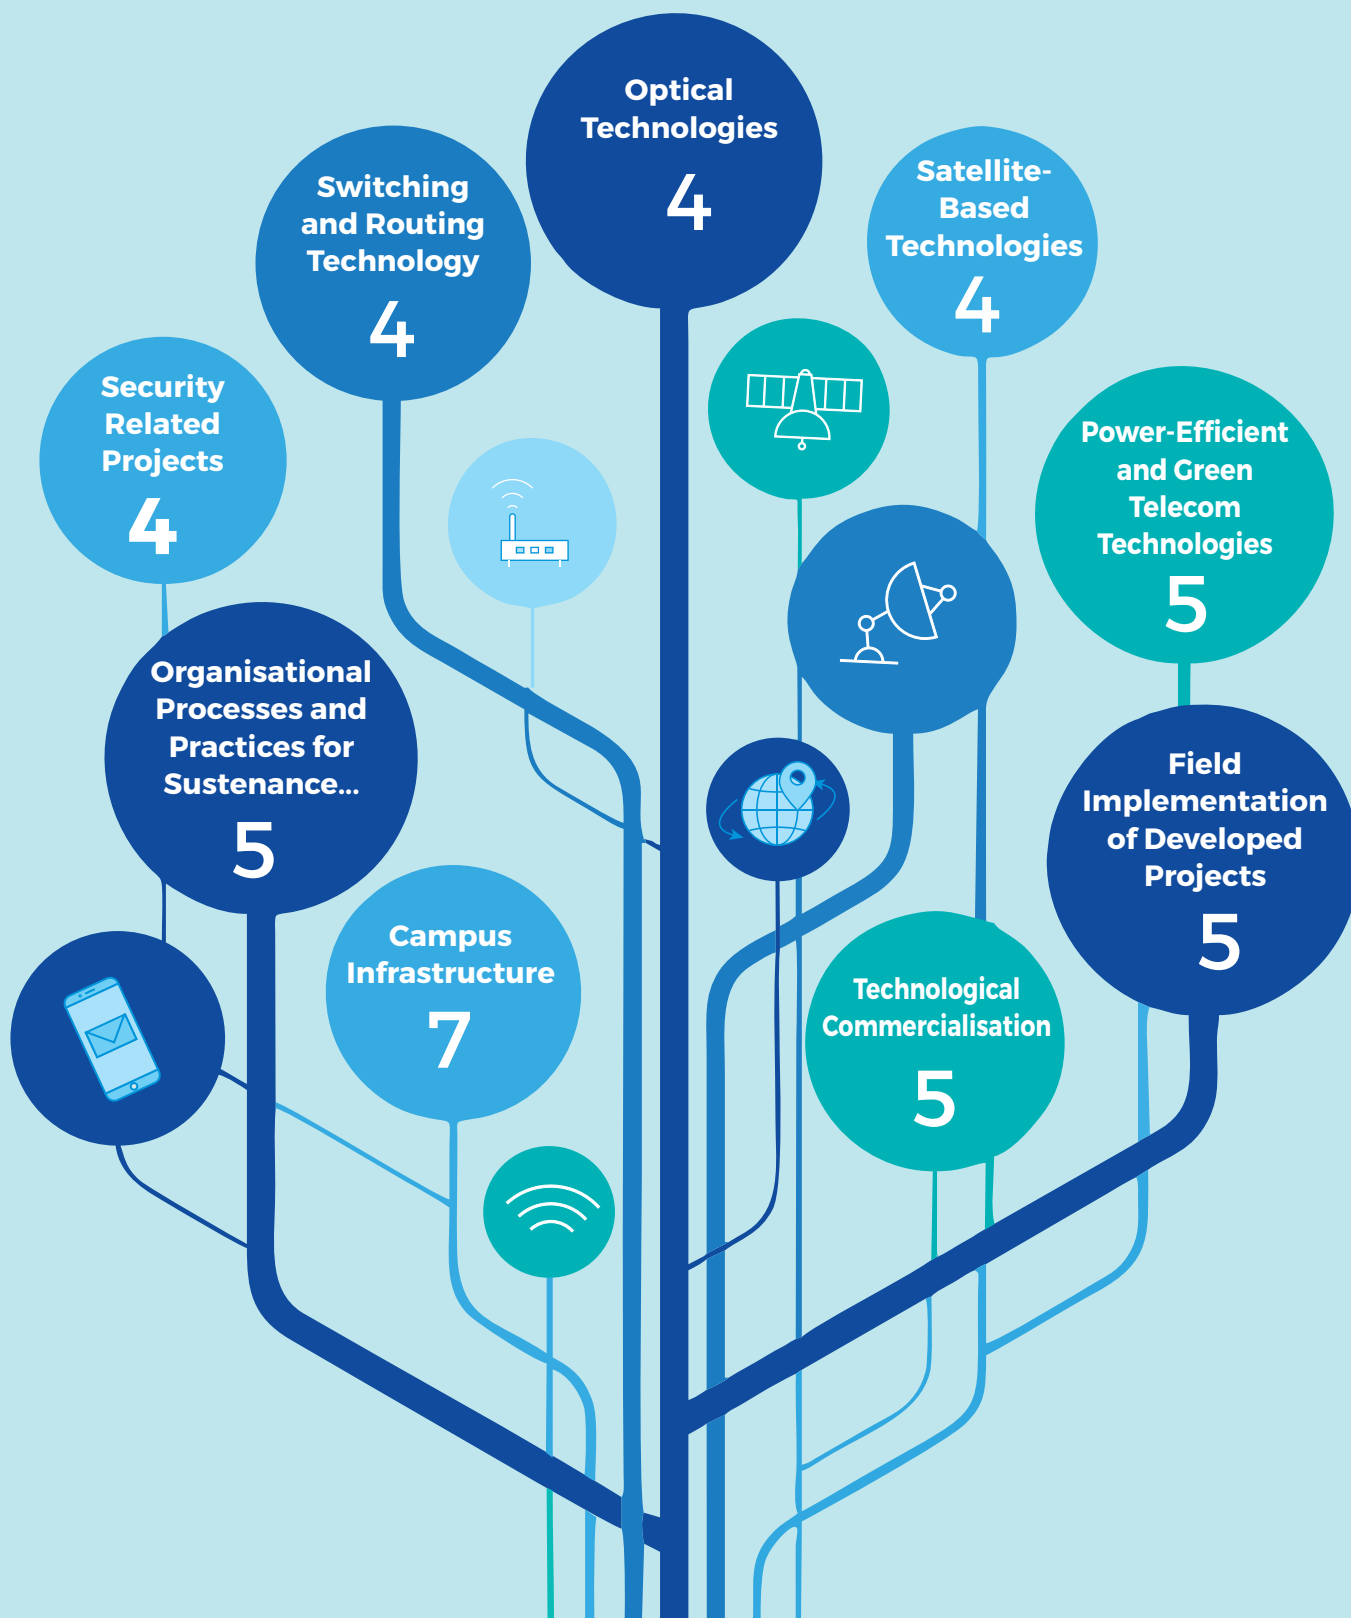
Optical Technologies
4

Switching and Routing Technology
4

Satellite-Based Technologies
4

Security Related Projects
4

Power-Efficient and Green Telecom Technologies
5

Organisational Processes and Practices for Sustenance...
5

Field Implementation of Developed Projects
5

Campus Infrastructure
7

Technological Commercialisation
5